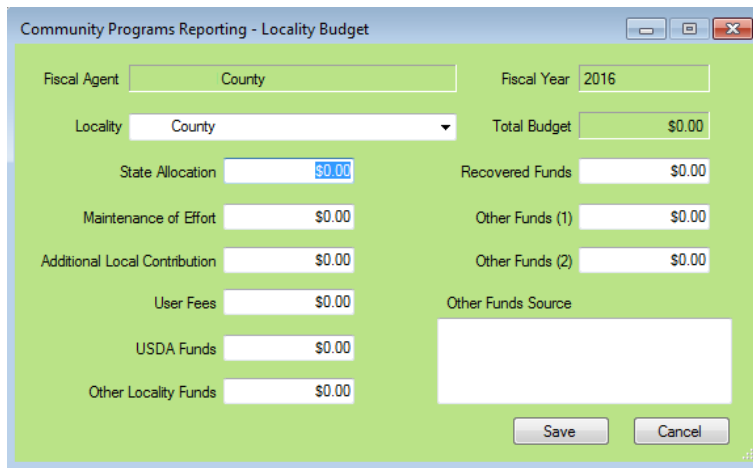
Community Programs Reporting - Locality Budget

Fiscal Agent County

Fiscal Year 2016

Locality County

Total Budget $0.00

State Allocation $0.00

Recovered Funds $0.00

Maintenance of Effort $0.00

Other Funds (1) $0.00

Additional Local Contribution $0.00

Other Funds (2) $0.00

User Fees $0.00

Other Funds Source

USDA Funds $0.00

Other Locality Funds $0.00

Save

Cancel